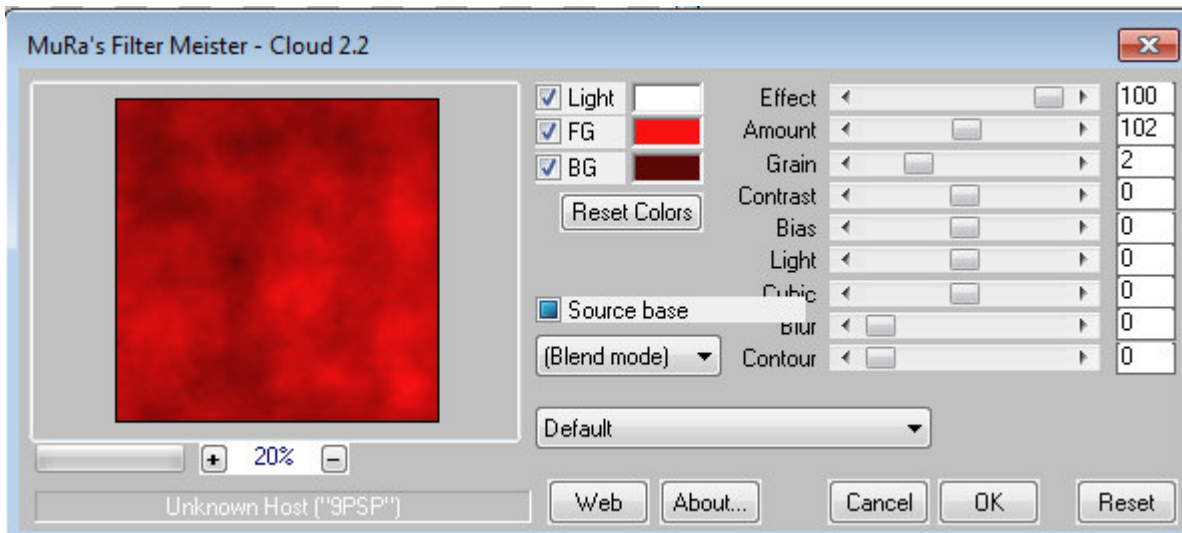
MuRa's Filter Meister - Cloud 2.2

Light
FG
BG
Reset Colors

Effect 100
Amount 102
Grain 2
Contrast 0
Bias 0
Light 0
Cubic 0
Blur 0
Contour 0

Source base
(Blend mode)
Default

+ 20% −

Unknown Host ("9PSP")

Web
About...
Cancel
OK
Reset